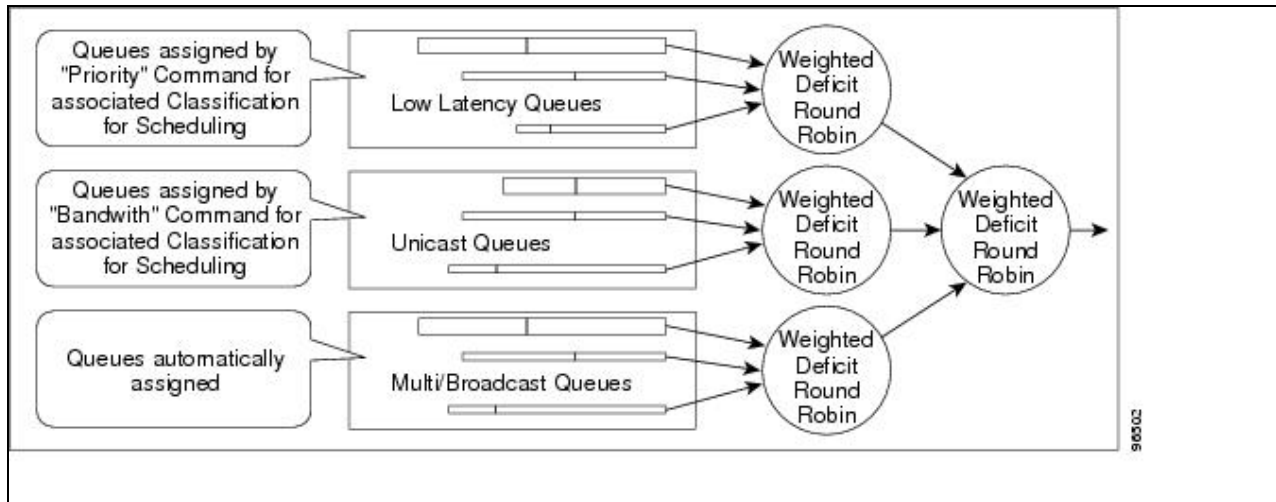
Queues assigned by "Priority" Command for associated Classification for Scheduling

Low Latency Queues

Weighted Deficit Round Robin

Queues assigned by "Bandwith" Command for associated Classification for Scheduling

Unicast Queues

Weighted Deficit Round Robin

Weighted Deficit Round Robin

Queues automatically assigned

Multi/Broadcast Queues

Weighted Deficit Round Robin

96502